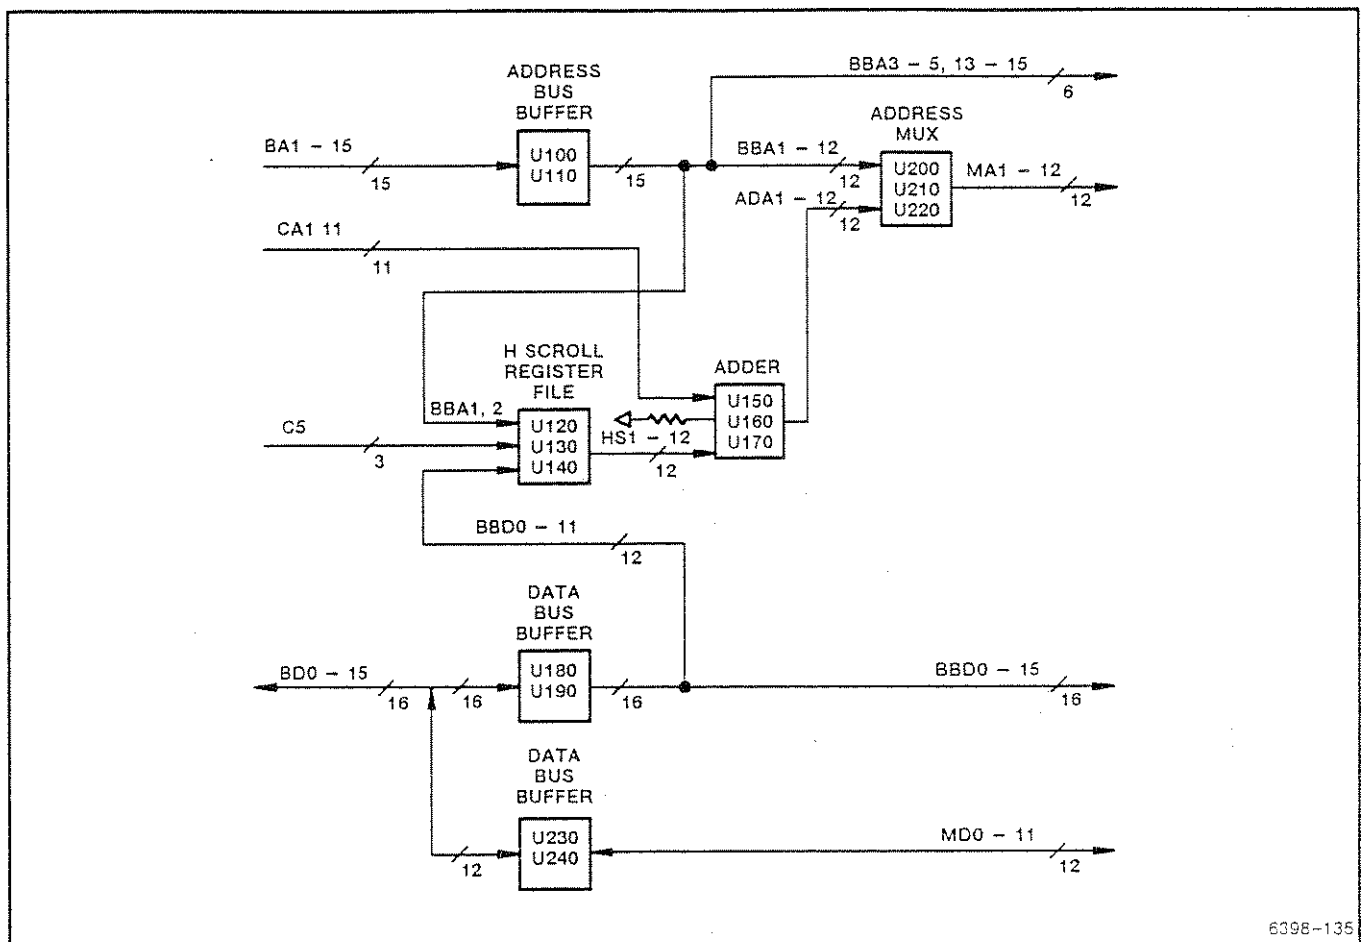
ADDRESS BUS BUFFER

BBA3 – 5, 13 – 15
6

ADDRESS MUX

BA1 – 15
15

U100
U110

15

BBA1 – 12
12

U200
U210
U220

MA1 – 12
12

ADA1 – 12
12

CA1 11
11

H SCROLL REGISTER FILE

ADDER

BBA1, 2

U120
U130
U140

U150
U160
U170

C5
3

HS1 – 12
12

BBD0 – 11
12

DATA BUS BUFFER

BD0 – 15
16

16

U180
U190

16

BBD0 – 15
16

DATA BUS BUFFER

U230
U240

MD0 – 11
12

12

6398–135